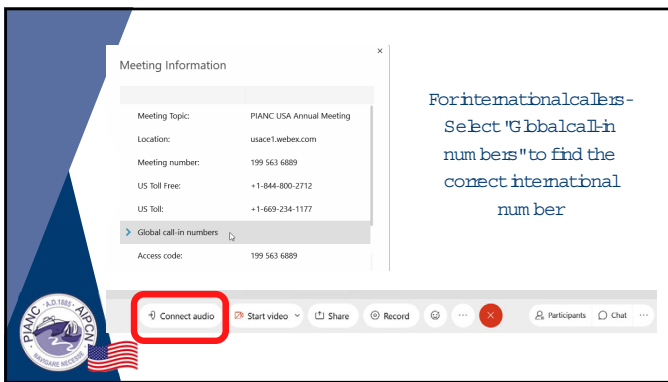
Meeting Information

×

| | |
|---|---|
| Meeting Topic: | PIANC USA Annual Meeting |
| Location: | usace1.webex.com |
| Meeting number: | 199 563 6889 |
| US Toll Free: | +1-844-800-2712 |
| US Toll: | +1-669-234-1177 |
| Global call-in numbers | |
| Access code: | 199 563 6889 |

For international callers - Select "Global call-in numbers" to find the correct international number

Connect audio
Start video
Share
Record
Participants
Chat

PIANC · A.D.1885 · AIPCN
NAVIGARE NECESSE